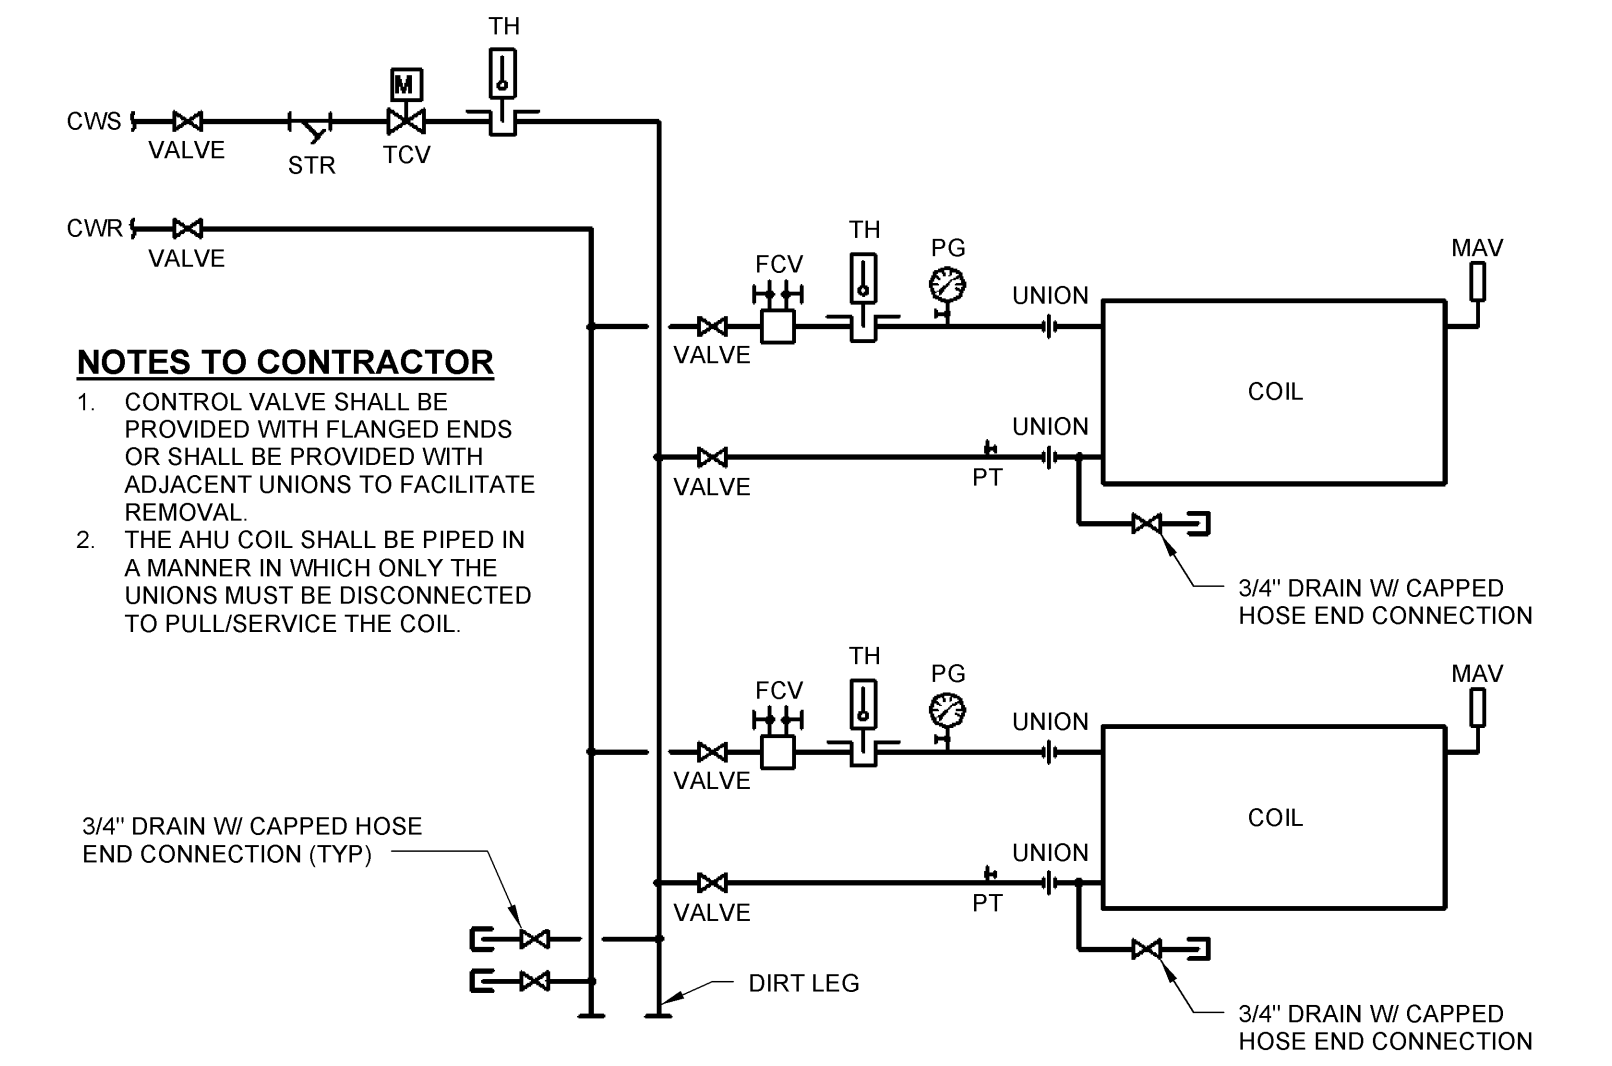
TH

CWS

VALVE

STR

M

TCV

CWR

VALVE

FCV

TH

PG

MAV

UNION

VALVE

COIL

**NOTES TO CONTRACTOR**

1. CONTROL VALVE SHALL BE PROVIDED WITH FLANGED ENDS OR SHALL BE PROVIDED WITH ADJACENT UNIONS TO FACILITATE REMOVAL.

2. THE AHU COIL SHALL BE PIPED IN A MANNER IN WHICH ONLY THE UNIONS MUST BE DISCONNECTED TO PULL/SERVICE THE COIL.

UNION

VALVE

PT

3/4" DRAIN W/ CAPPED HOSE END CONNECTION

FCV

TH

PG

MAV

UNION

VALVE

COIL

3/4" DRAIN W/ CAPPED HOSE END CONNECTION (TYP)

UNION

VALVE

PT

DIRT LEG

3/4" DRAIN W/ CAPPED HOSE END CONNECTION